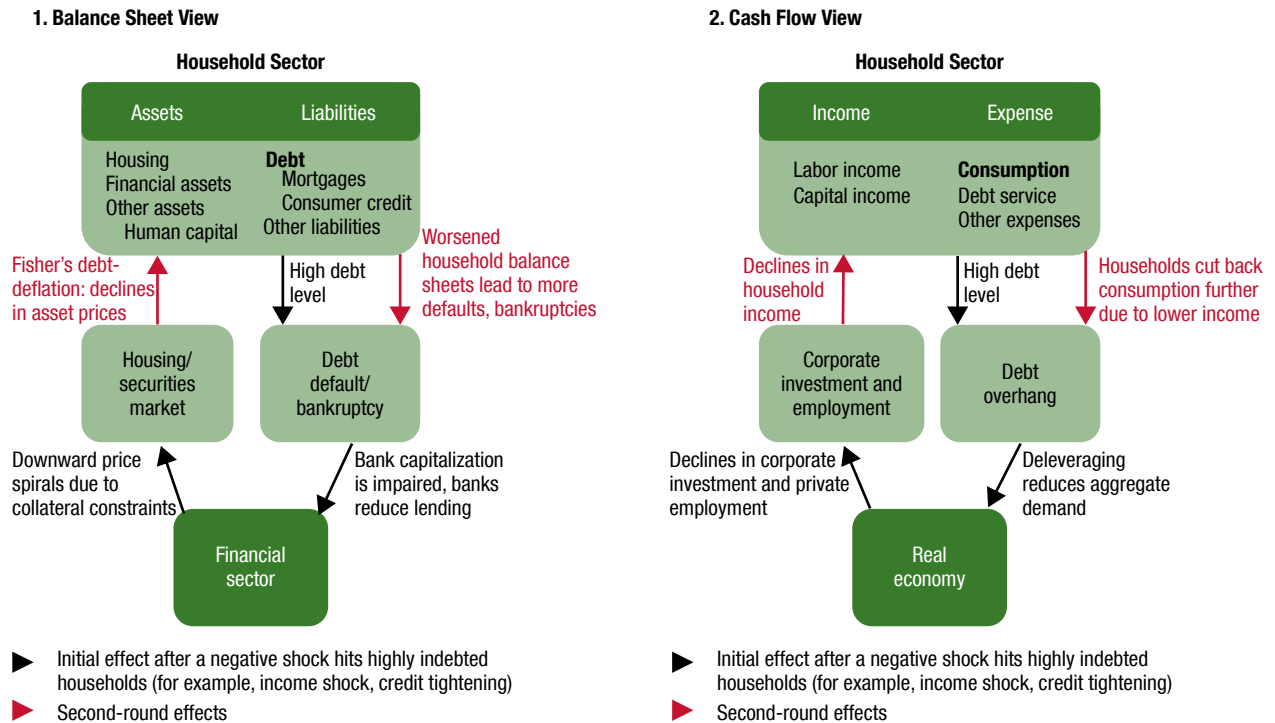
1. Balance Sheet View

Household Sector

Assets

Liabilities

Housing
Financial assets
Other assets
Human capital

Debt
Mortgages
Consumer credit
Other liabilities

Fisher's debt-deflation: declines in asset prices

High debt level

Worsened household balance sheets lead to more defaults, bankruptcies

Housing/ securities market

Debt default/ bankruptcy

Downward price spirals due to collateral constraints

Bank capitalization is impaired, banks reduce lending

Financial sector

Initial effect after a negative shock hits highly indebted households (for example, income shock, credit tightening)

Second-round effects

2. Cash Flow View

Household Sector

Income

Expense

Labor income
Capital income

Consumption
Debt service
Other expenses

Declines in household income

High debt level

Households cut back consumption further due to lower income

Corporate investment and employment

Debt overhang

Declines in corporate investment and private employment

Deleveraging reduces aggregate demand

Real economy

Initial effect after a negative shock hits highly indebted households (for example, income shock, credit tightening)

Second-round effects